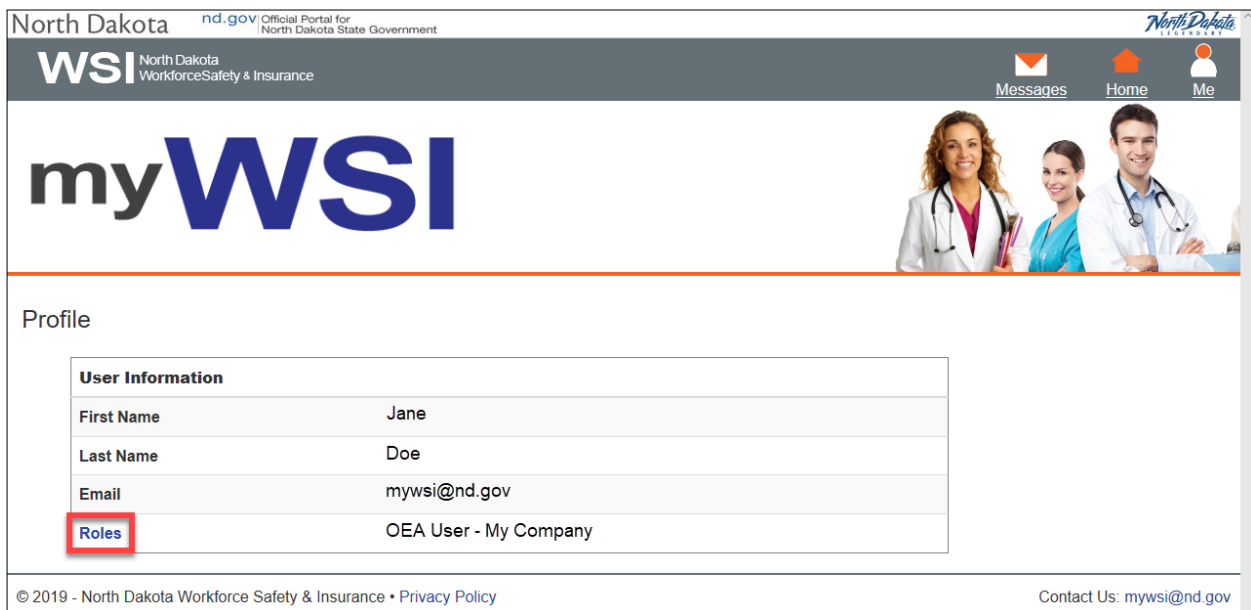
North Dakota nd.gov Official Portal for North Dakota State Government

North Dakota LEGENDARY

WSI North Dakota WorkforceSafety & Insurance

Messages Home Me

myWSI

Profile

| User Information | |
|---|---|
| First Name | Jane |
| Last Name | Doe |
| Email | mywsi@nd.gov |
| Roles | OEA User - My Company |

© 2019 - North Dakota Workforce Safety & Insurance • Privacy Policy

Contact Us: mywsi@nd.gov